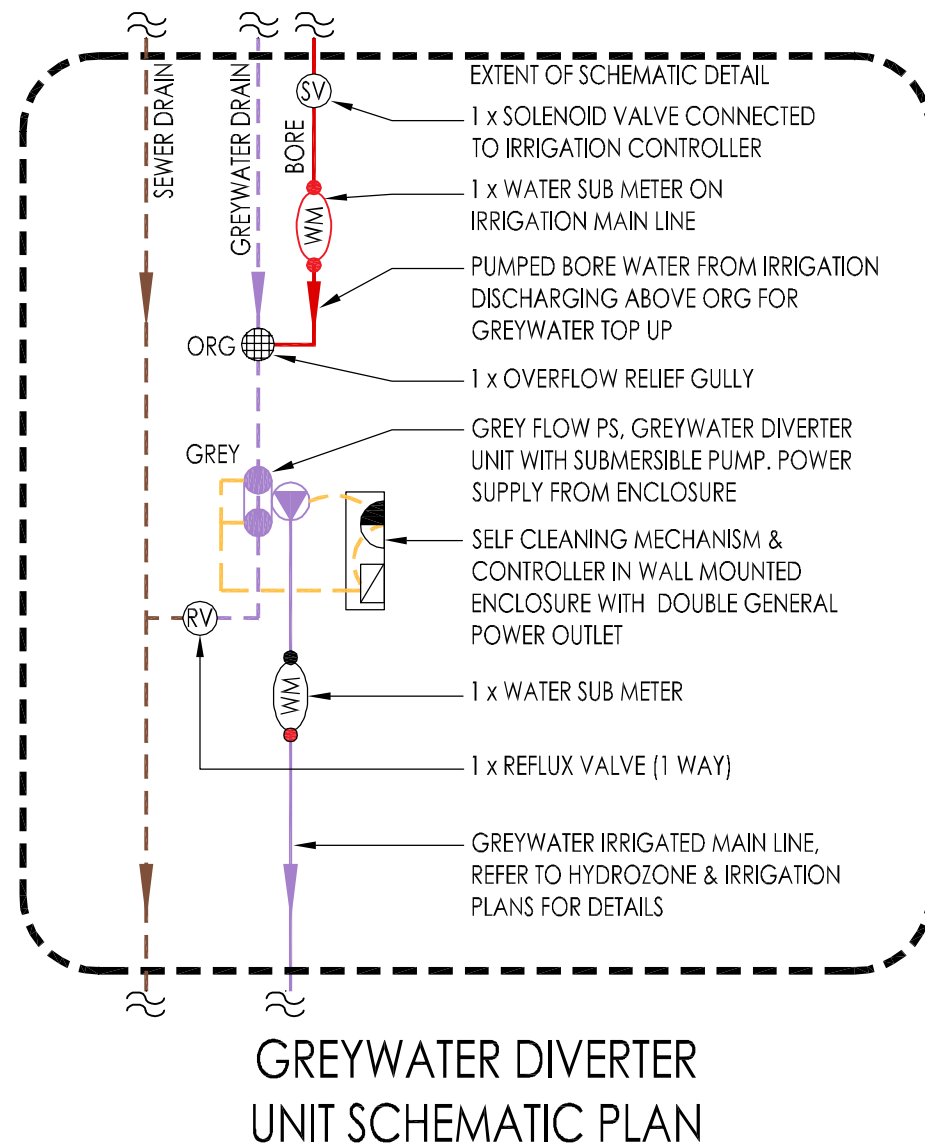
SEWER DRAIN

GREYWATER DRAIN

BORE

EXTENT OF SCHEMATIC DETAIL

SV

1 x SOLENOID VALVE CONNECTED TO IRRIGATION CONTROLLER

WM

1 x WATER SUB METER ON IRRIGATION MAIN LINE

PUMPED BORE WATER FROM IRRIGATION DISCHARGING ABOVE ORG FOR GREYWATER TOP UP

ORG

1 x OVERFLOW RELIEF GULLY

GREY

GREY FLOW PS, GREYWATER DIVERTER UNIT WITH SUBMERSIBLE PUMP. POWER SUPPLY FROM ENCLOSURE

SELF CLEANING MECHANISM & CONTROLLER IN WALL MOUNTED ENCLOSURE WITH DOUBLE GENERAL POWER OUTLET

RV

WM

1 x WATER SUB METER

1 x REFLUX VALVE (1 WAY)

GREYWATER IRRIGATED MAIN LINE, REFER TO HYDROZONE & IRRIGATION PLANS FOR DETAILS

GREYWATER DIVERTER UNIT SCHEMATIC PLAN